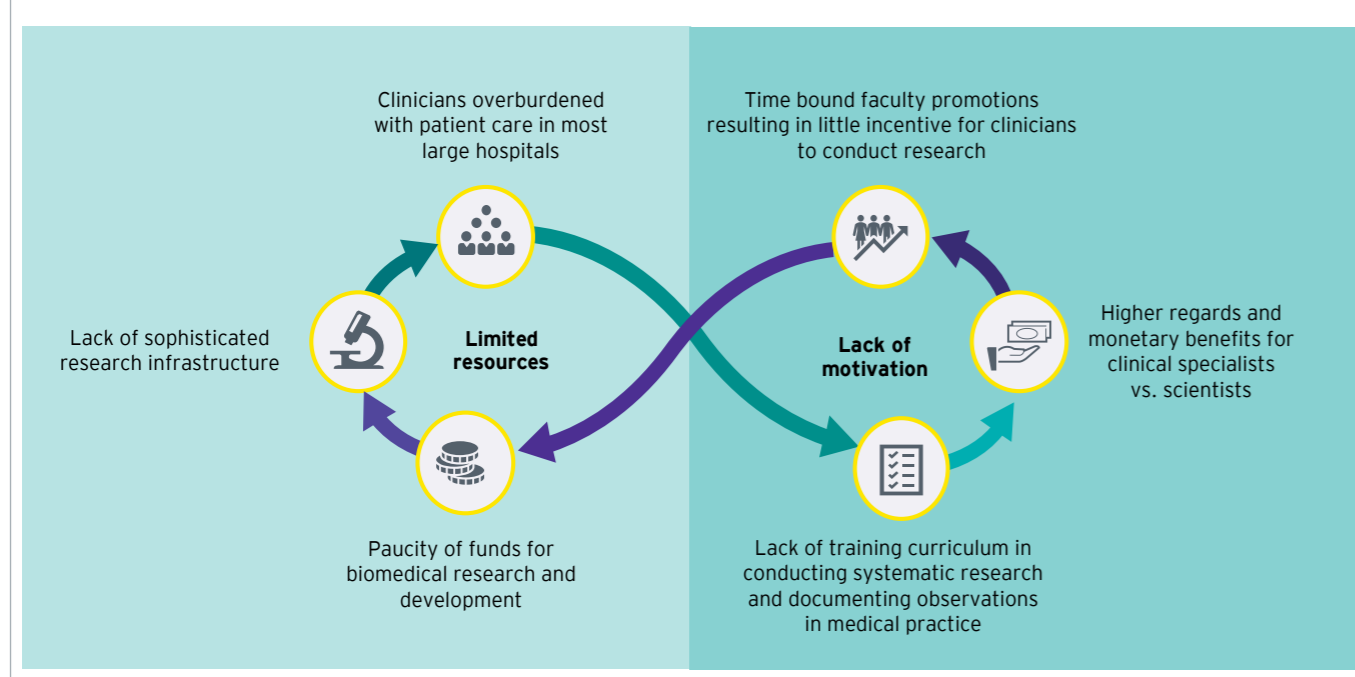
Clinicians overburdened with patient care in most large hospitals

Lack of sophisticated research infrastructure

Limited resources

Paucity of funds for biomedical research and development

Time bound faculty promotions resulting in little incentive for clinicians to conduct research

Higher regards and monetary benefits for clinical specialists vs. scientists

Lack of motivation

Lack of training curriculum in conducting systematic research and documenting observations in medical practice